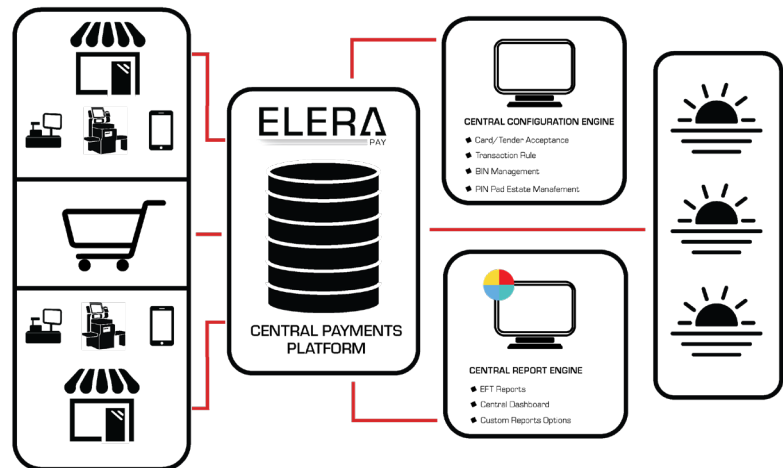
ELERA
PAY

CENTRAL PAYMENTS PLATFORM

CENTRAL CONFIGURATION ENGINE
Card/ Tender Acceptance
Transaction Rule
BIN Management
PIN Ped Estate Manafement

CENTRAL REPORT ENGINE
EFT Reports
Central Dashboard
Custom Reports Options